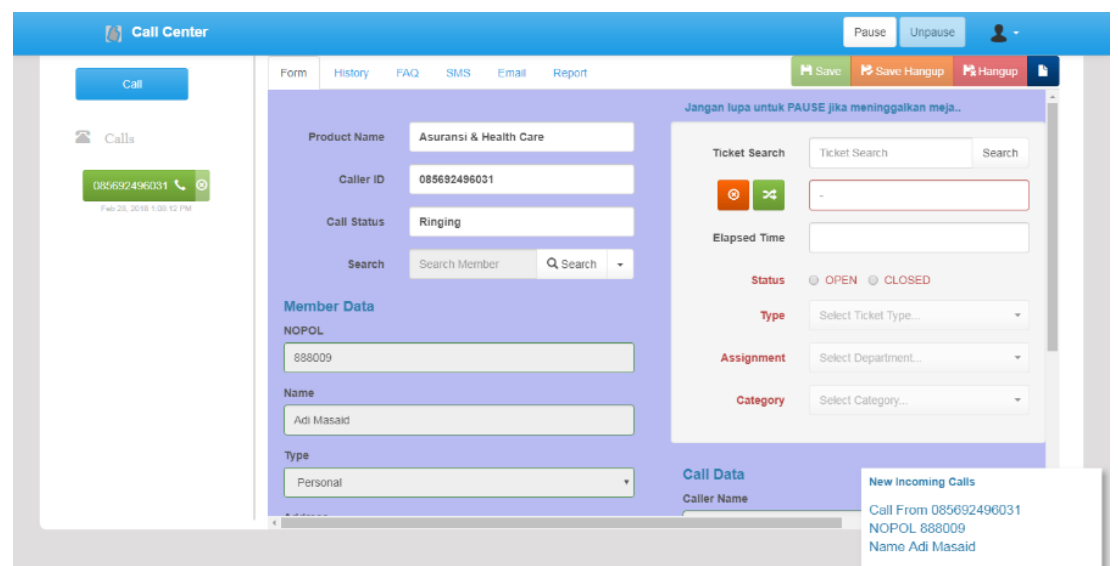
Call Center

Pause Unpause

Call

Calls

085692496031

Feb 28, 2018 1:08:12 PM

Form History FAQ SMS Email Report

Save Save Hangup Hangup

Jangan lupa untuk PAUSE jika meninggalkan meja..

Product Name Asuransi & Health Care

Caller ID 085692496031

Call Status Ringing

Search Search Member Search

Member Data

NOPOL

888009

Name

Adi Masaid

Type

Personal

Ticket Search Ticket Search Search

-

Elapsed Time

Status OPEN CLOSED

Type Select Ticket Type...

Assignment Select Department...

Category Select Category...

Call Data

Caller Name

New Incoming Calls

Call From 085692496031
NOPOL 888009
Name Adi Masaid